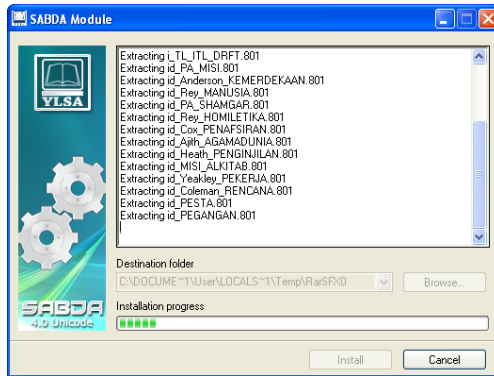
SABDA Module

YLSA

SABDA
4.0 Unicode

Extracting i_TL_ITL_DRFT.801
Extracting id_PA_MISI.801
Extracting id_Anderson_KEMERDEKAAN.801
Extracting id_Rey_MANUSIA.801
Extracting id_PA_SHAMGAR.801
Extracting id_Rey_HOMILETIKA.801
Extracting id_Cox_PENAFSIRAN.801
Extracting id_Ajith_AGAMADUNIA.801
Extracting id_Heath_PENGINJILAN.801
Extracting id_MISI_ALKITAB.801
Extracting id_Yeakley_PEKERJA.801
Extracting id_Coleman_RENCANA.801
Extracting id_PESTA.801
Extracting id_PEGANGAN.801

Destination folder
C:\DOCUME~1\User\LOCALS~1\Temp\RarSFX0
Browse...

Installation progress

Install
Cancel